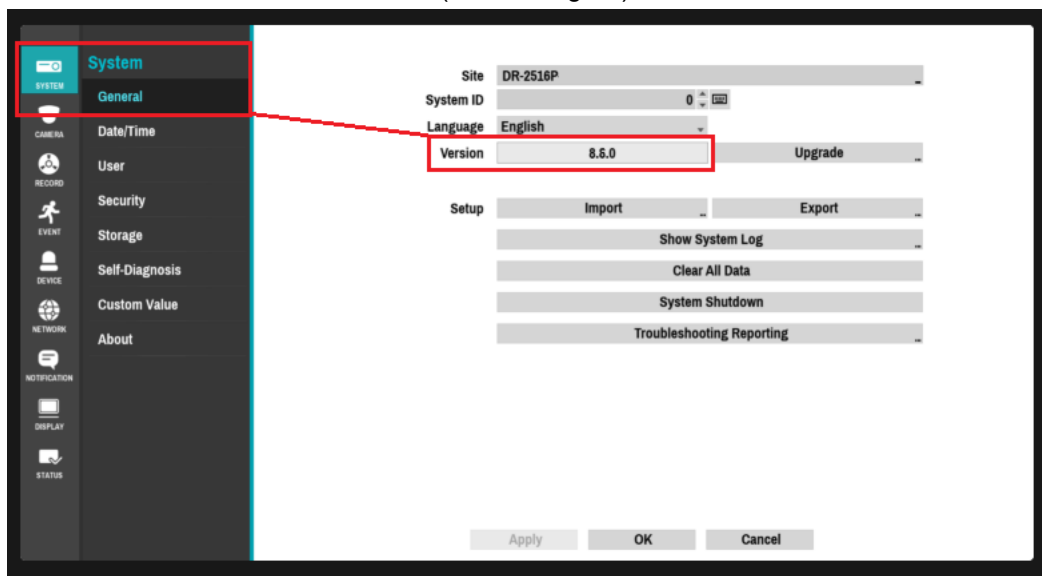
SYSTEM
CAMERA
RECORD
EVENT
DEVICE
NETWORK
NOTIFICATION
DISPLAY
STATUS

System
General
Date/Time
User
Security
Storage
Self-Diagnosis
Custom Value
About

Site DR-2516P
System ID 0
Language English
Version 8.6.0 Upgrade

Setup Import Export
Show System Log
Clear All Data
System Shutdown
Troubleshooting Reporting

Apply OK Cancel